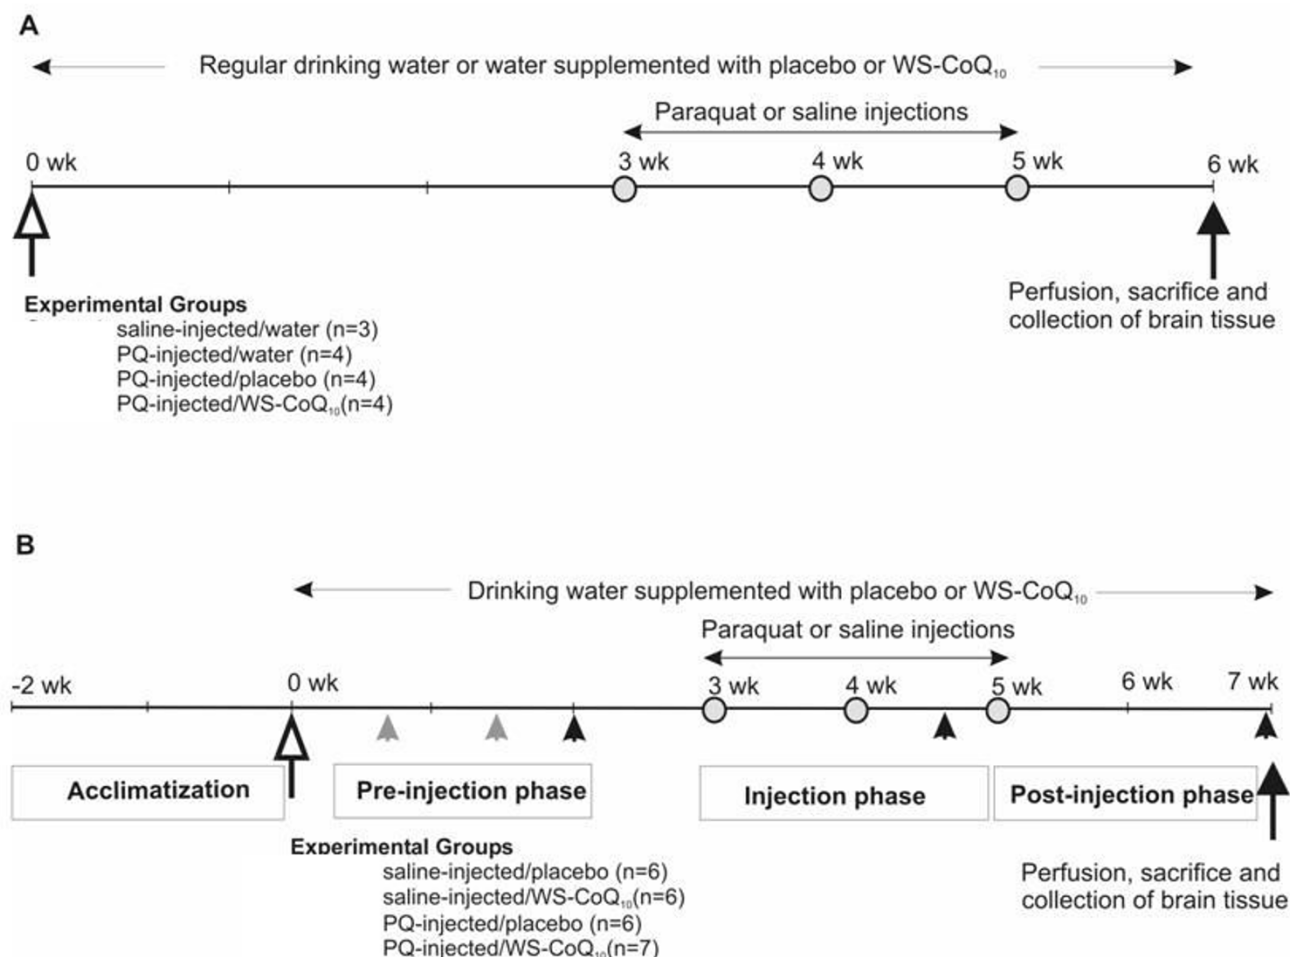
A

Regular drinking water or water supplemented with placebo or WS-CoQ$_{10}$

Paraquat or saline injections

0 wk

3 wk

4 wk

5 wk

6 wk

Experimental Groups
saline-injected/water (n=3)
PQ-injected/water (n=4)
PQ-injected/placebo (n=4)
PQ-injected/WS-CoQ$_{10}$(n=4)

Perfusion, sacrifice and collection of brain tissue

B

Drinking water supplemented with placebo or WS-CoQ$_{10}$

Paraquat or saline injections

-2 wk

0 wk

3 wk

4 wk

5 wk

6 wk

7 wk

Acclimatization

Pre-injection phase

Injection phase

Post-injection phase

Experimental Groups
saline-injected/placebo (n=6)
saline-injected/WS-CoQ$_{10}$(n=6)
PQ-injected/placebo (n=6)
PQ-injected/WS-CoQ$_{10}$(n=7)

Perfusion, sacrifice and collection of brain tissue